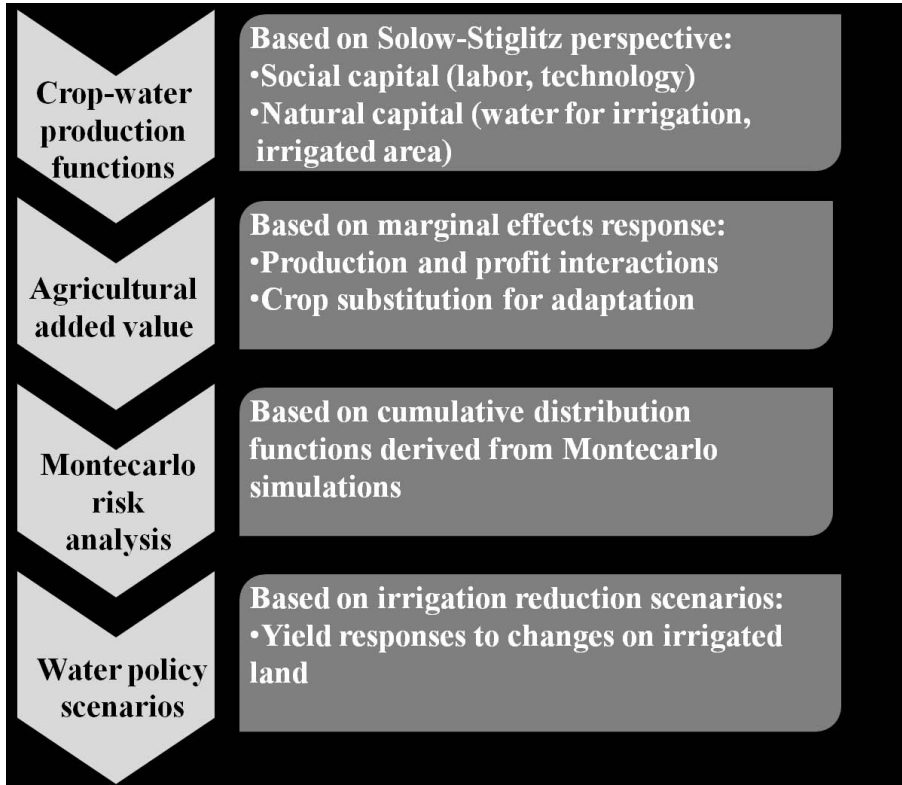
Crop-water production functions

Based on Solow-Stiglitz perspective:
•Social capital (labor, technology)
•Natural capital (water for irrigation, irrigated area)

Agricultural added value

Based on marginal effects response:
•Production and profit interactions
•Crop substitution for adaptation

Montecarlo risk analysis

Based on cumulative distribution functions derived from Montecarlo simulations

Water policy scenarios

Based on irrigation reduction scenarios:
•Yield responses to changes on irrigated land